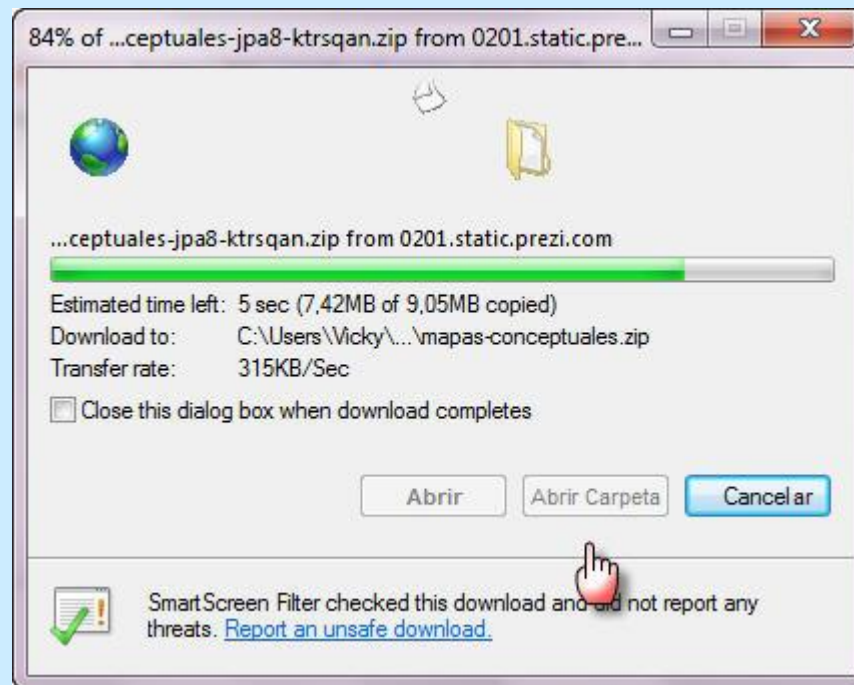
84% of ...ceptuales-jpa8-ktrsqan.zip from 0201.static.pre...

...ceptuales-jpa8-ktrsqan.zip from 0201.static.prezi.com

Estimated time left: 5 sec (7,42MB of 9,05MB copied)
Download to: C:\Users\Vicky\...\mapas-conceptuales.zip
Transfer rate: 315KB/Sec

Close this dialog box when download completes

Abrir
Abrir Carpeta
Cancelar

SmartScreen Filter checked this download and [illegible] not report any threats. Report an unsafe download.